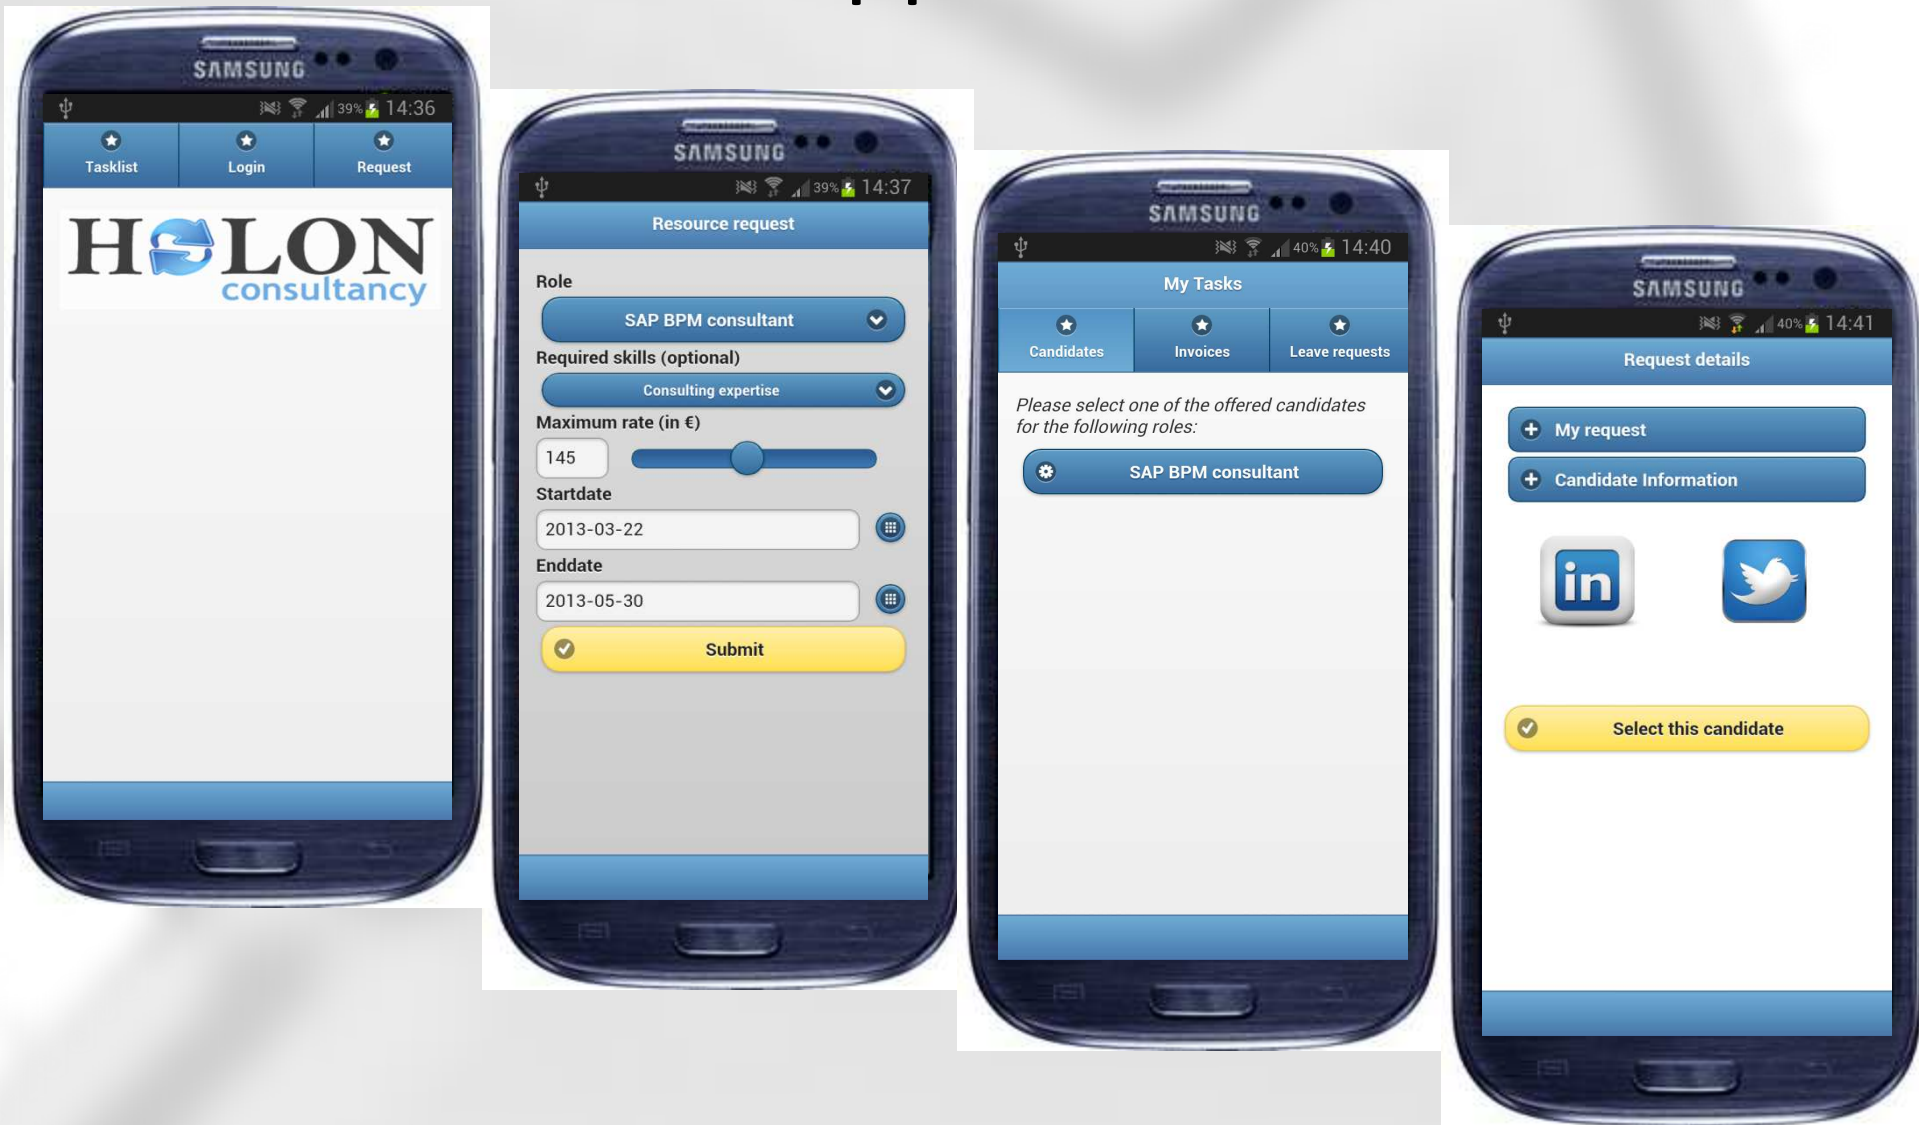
SAMSUNG

39% 14:36

Tasklist
Login
Request

HOLON
consultancy

SAMSUNG

39% 14:37

Resource request

Role

SAP BPM consultant

Required skills (optional)

Consulting expertise

Maximum rate (in €)

145

Startdate

2013-03-22

Enddate

2013-05-30

Submit

SAMSUNG

40% 14:40

My Tasks

Candidates
Invoices
Leave requests

*Please select one of the offered candidates for the following roles:*

SAP BPM consultant

SAMSUNG

40% 14:41

Request details

My request

Candidate Information

in

Select this candidate